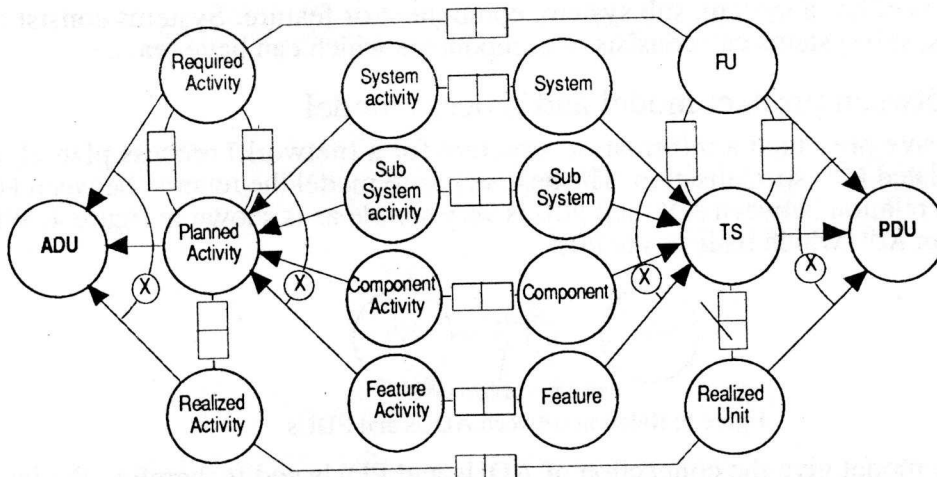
Required Activity

System activity

System

FU

ADU

Planned Activity

Sub System activity

Sub System

TS

PDU

Component Activity

Component

Realized Activity

Feature Activity

Feature

Realized Unit

X

X

X

X